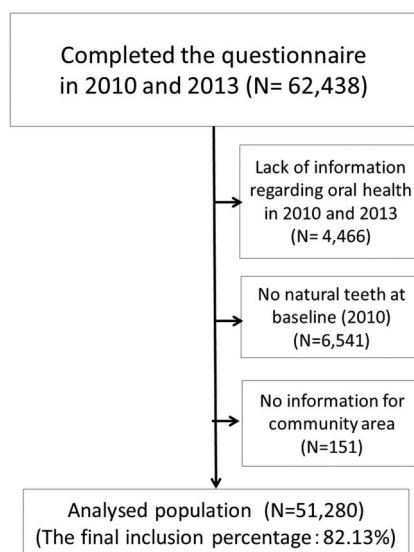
Completed the questionnaire in 2010 and 2013 (N= 62,438)

Lack of information regarding oral health in 2010 and 2013 (N= 4,466)

No natural teeth at baseline (2010) (N=6,541)

No information for community area (N=151)

Analysed population (N=51,280)
(The final inclusion percentage: 82.13%)